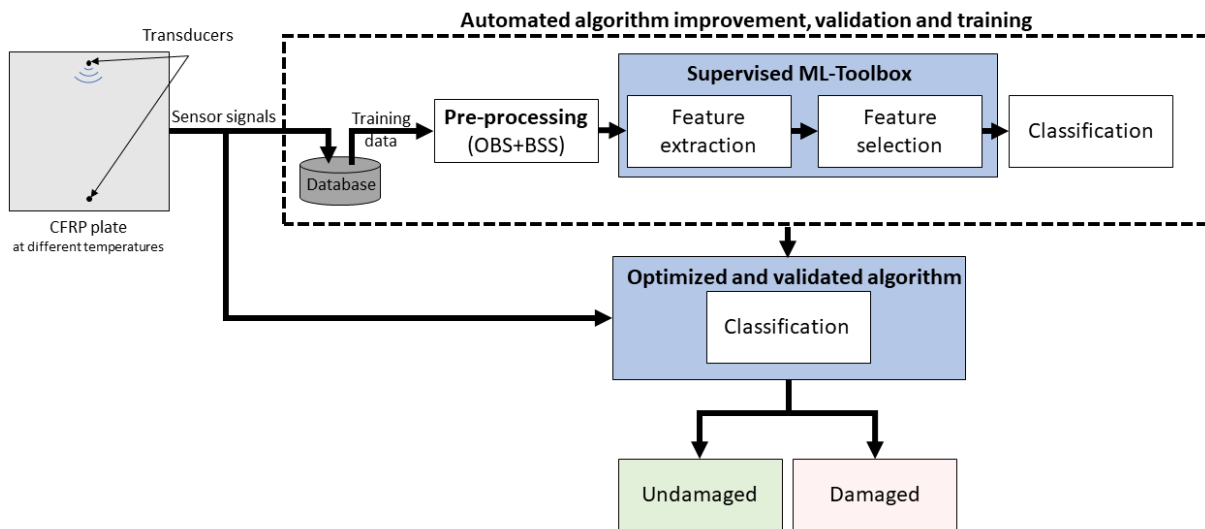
Automated algorithm improvement, validation and training

Transducers

Sensor signals

CFRP plate
at different temperatures

Database

Training data

Pre-processing
(OBS+BSS)

Supervised ML-Toolbox

Feature extraction

Feature selection

Classification

Optimized and validated algorithm

Classification

Undamaged

Damaged